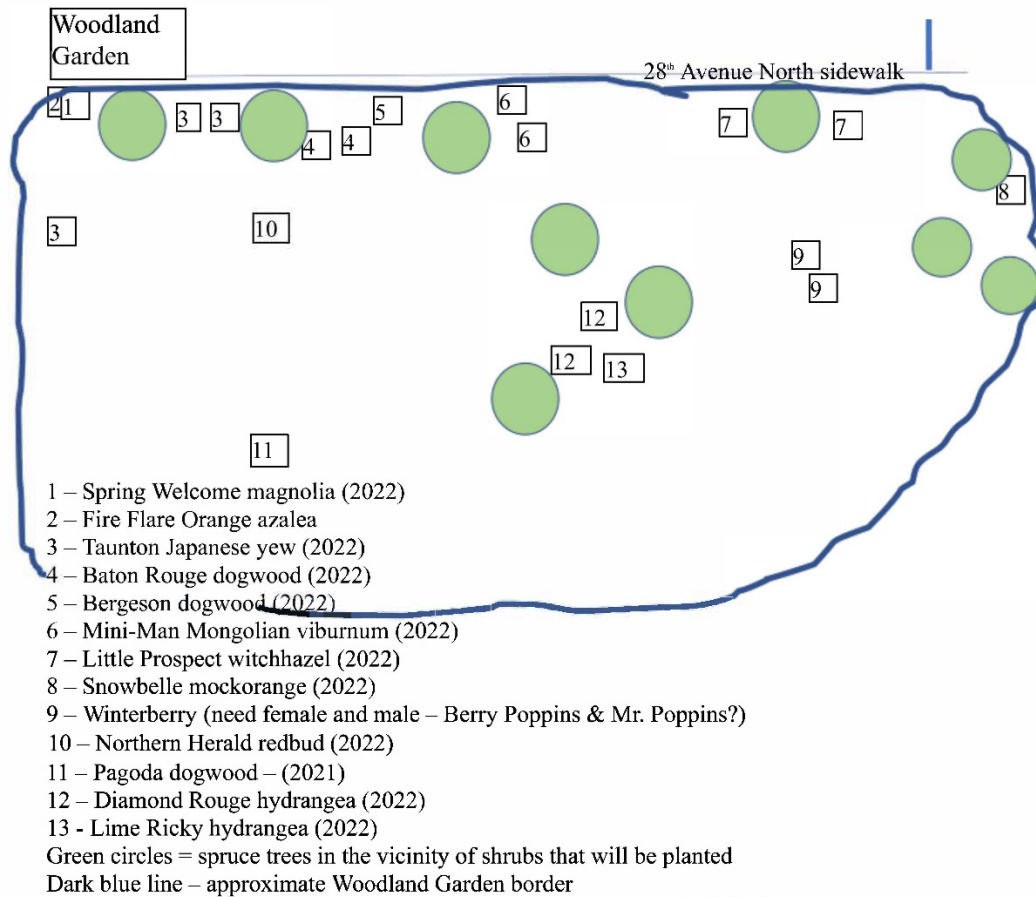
Woodland Garden

28$^{th}$ Avenue North sidewalk

2 1 3 3 4 4 5 6 6 7 7 8 3 10 9 9 12 12 13 11

1 – Spring Welcome magnolia (2022)
2 – Fire Flare Orange azalea
3 – Taunton Japanese yew (2022)
4 – Baton Rouge dogwood (2022)
5 – Bergeson dogwood (2022)
6 – Mini-Man Mongolian viburnum (2022)
7 – Little Prospect witchhazel (2022)
8 – Snowbelle mockorange (2022)
9 – Winterberry (need female and male – Berry Poppins & Mr. Poppins?)
10 – Northern Herald redbud (2022)
11 – Pagoda dogwood – (2021)
12 – Diamond Rouge hydrangea (2022)
13 - Lime Ricky hydrangea (2022)
Green circles = spruce trees in the vicinity of shrubs that will be planted
Dark blue line – approximate Woodland Garden border